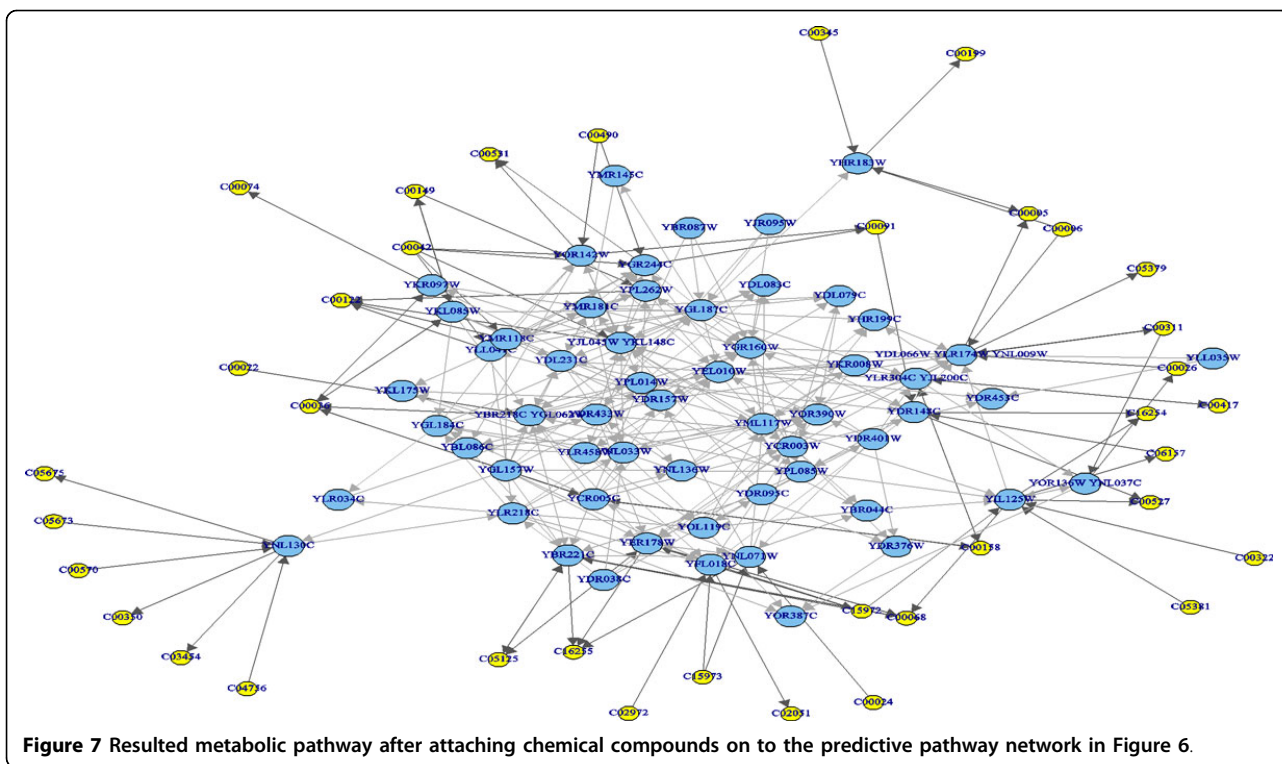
C00345

C00199

C00490

C00531

YMR145C

YHR183W

C00074

C00149

YBR087W

YJR095W

C00005

C00006

C00042

YOR142W

C00091

YOR244C

C05379

YKR097W

YPL262W

YDL083C

C00122

YKL085W

YMR181C

YGL187C

YDL079C

YHR199C

C00311

YMR118C

YLL041C

YJL045W YKL148C

YOR160W

YDL066W YLR174W YNL009W

YLL035W

C00022

YDL231C

YKR008W

C00026

YPL014W

YEL016W

YLR304C YJL200C

YKL175W

YDR453C

C00417

C00036

YBR218C YGL062W

YOR433W

YDR157W

YNL117W

YOR390W

YDR148C

C16254

YGL184C

YBL086C

YCR003W

YDR401W

C06157

YLR458W

YNL033W

C05675

YGL157W

YNL136W

YPL085W

YOR136W YNL037C

YLR034C

YCR005C

YDR095C

YBR044C

YIL125W

C00527

C05673

YLR218C

YOL119C

YNL130C

YER178W

YDR376W

C00158

YDR221C

YNL071W

C00322

C00570

YPL018C

YDR038C

YOR387C

C15972

C00068

C00350

C05381

C05125

C16255

C03454

C15973

C00024

C04756

C02972

C02051

Figure 7 Resulted metabolic pathway after attaching chemical compounds on to the predictive pathway network in Figure 6.